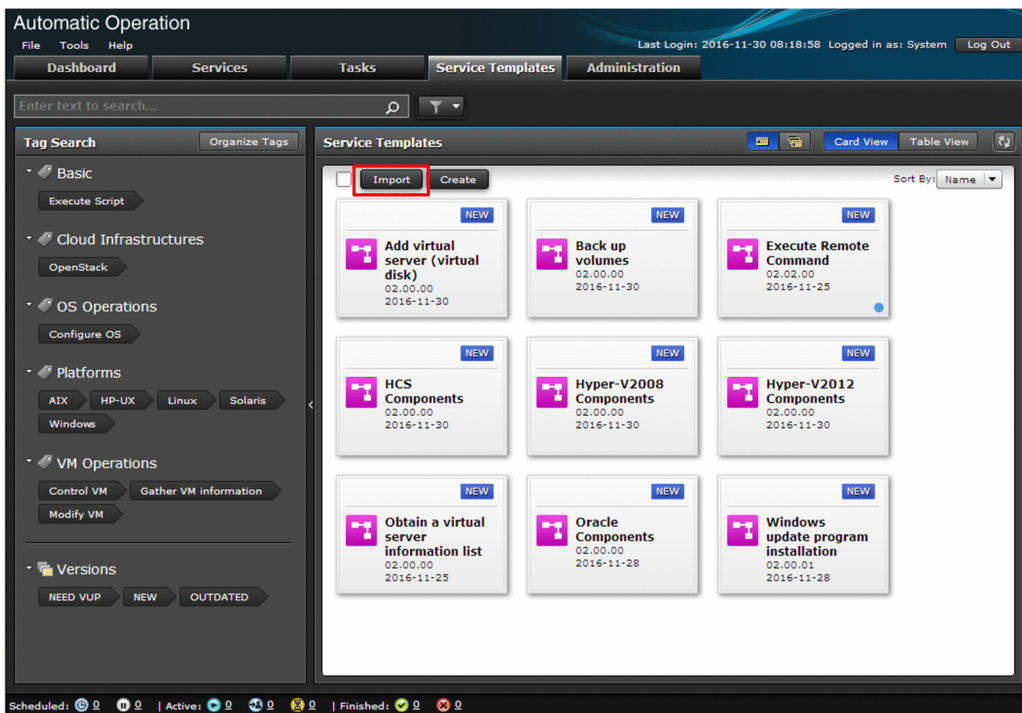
Automatic Operation

File Tools Help

Last Login: 2016-11-30 08:18:58 Logged in as: System Log Out

Dashboard Services Tasks Service Templates Administration

Enter text to search...

Tag Search Organize Tags

Basic

Execute Script

Cloud Infrastructures

OpenStack

OS Operations

Configure OS

Platforms

AIX HP-UX Linux Solaris Windows

VM Operations

Control VM Gather VM information Modify VM

Versions

NEED VUP NEW OUTDATED

Service Templates

Card View Table View

Import Create

Sort By: Name

NEW
Add virtual server (virtual disk)
02.00.00
2016-11-30

NEW
Back up volumes
02.00.00
2016-11-30

NEW
Execute Remote Command
02.02.00
2016-11-25

NEW
HCS Components
02.00.00
2016-11-30

NEW
Hyper-V2008 Components
02.00.00
2016-11-30

NEW
Hyper-V2012 Components
02.00.00
2016-11-30

NEW
Obtain a virtual server information list
02.00.00
2016-11-25

NEW
Oracle Components
02.00.00
2016-11-28

NEW
Windows update program installation
02.00.01
2016-11-28

Scheduled: 0 0 | Active: 0 0 0 | Finished: 0 0